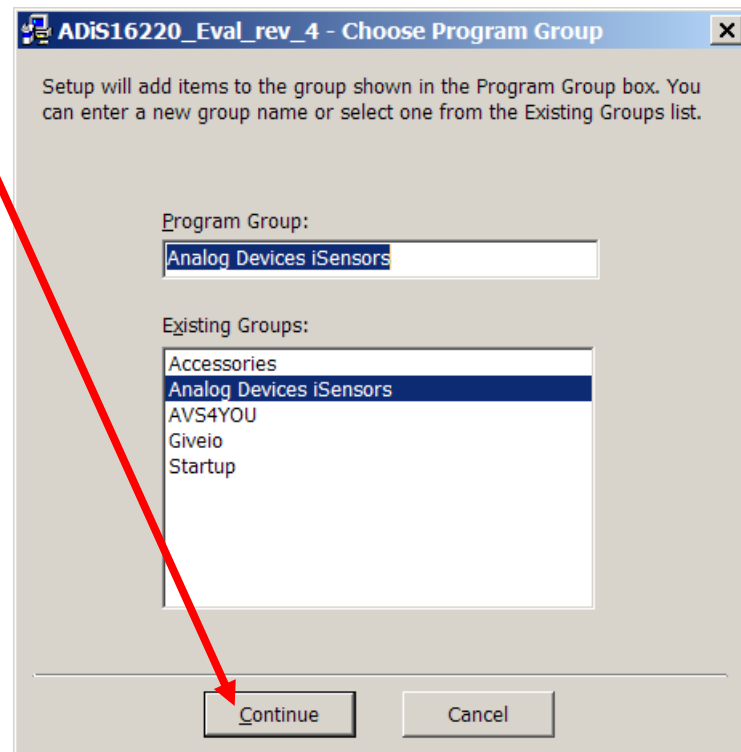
ADiS16220_Eval_rev_4 - Choose Program Group

X

Setup will add items to the group shown in the Program Group box. You can enter a new group name or select one from the Existing Groups list.

Program Group:

Analog Devices iSensors

Existing Groups:

Accessories
Analog Devices iSensors
AVS4YOU
Giveio
Startup

Continue

Cancel